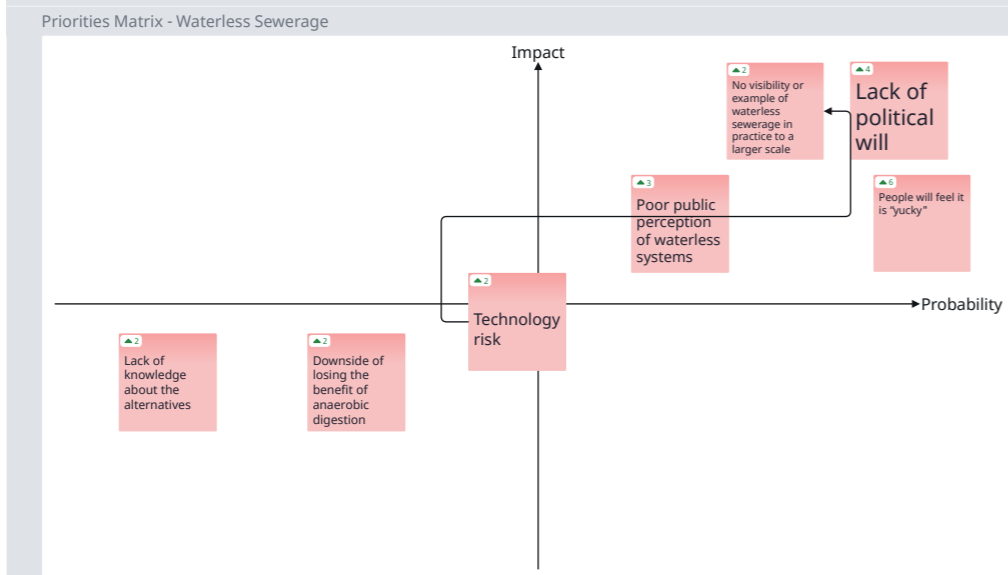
Priorities Matrix - Waterless Sewerage

Impact

2
No visibility or example of waterless sewerage in practice to a larger scale

4
Lack of political will

3
Poor public perception of waterless systems

6
People will feel it is "yucky"

2
Technology risk

Probability

2
Lack of knowledge about the alternatives

2
Downside of losing the benefit of anaerobic digestion